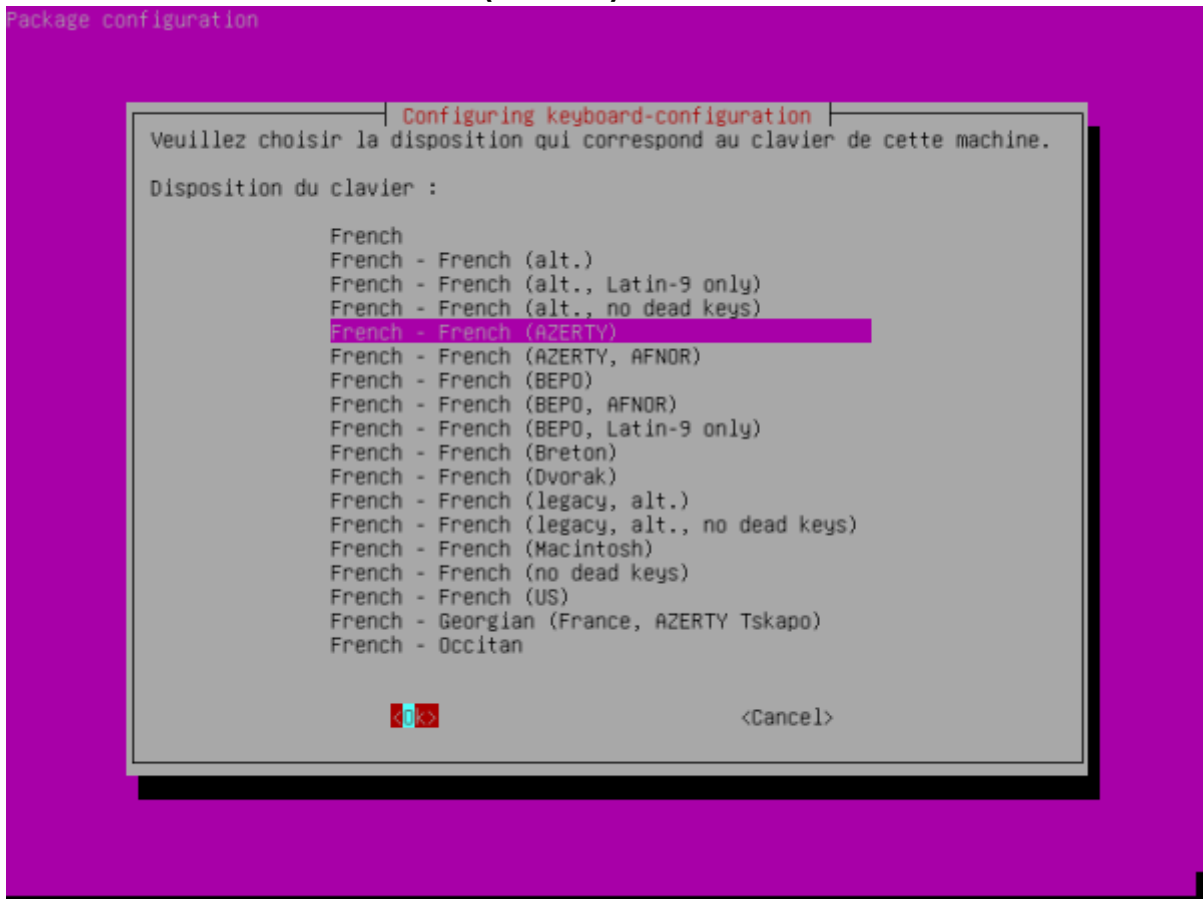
Package configuration

Configuring keyboard-configuration

Veuillez choisir la disposition qui correspond au clavier de cette machine.

Disposition du clavier :

French
French - French (alt.)
French - French (alt., Latin-9 only)
French - French (alt., no dead keys)
French - French (AZERTY)
French - French (AZERTY, AFNOR)
French - French (BEPO)
French - French (BEPO, AFNOR)
French - French (BEPO, Latin-9 only)
French - French (Breton)
French - French (Dvorak)
French - French (legacy, alt.)
French - French (legacy, alt., no dead keys)
French - French (Macintosh)
French - French (no dead keys)
French - French (US)
French - Georgian (France, AZERTY Tskapo)
French - Occitan

<Ok>

<Cancel>